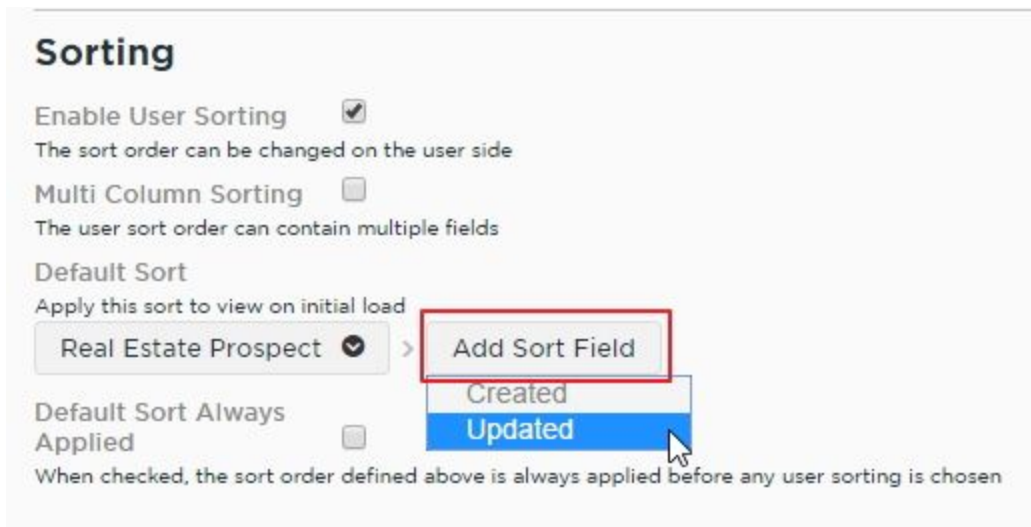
Sorting

Enable User Sorting
The sort order can be changed on the user side

Multi Column Sorting
The user sort order can contain multiple fields

Default Sort
Apply this sort to view on initial load

Real Estate Prospect

Add Sort Field

Created
Updated

Default Sort Always Applied
When checked, the sort order defined above is always applied before any user sorting is chosen